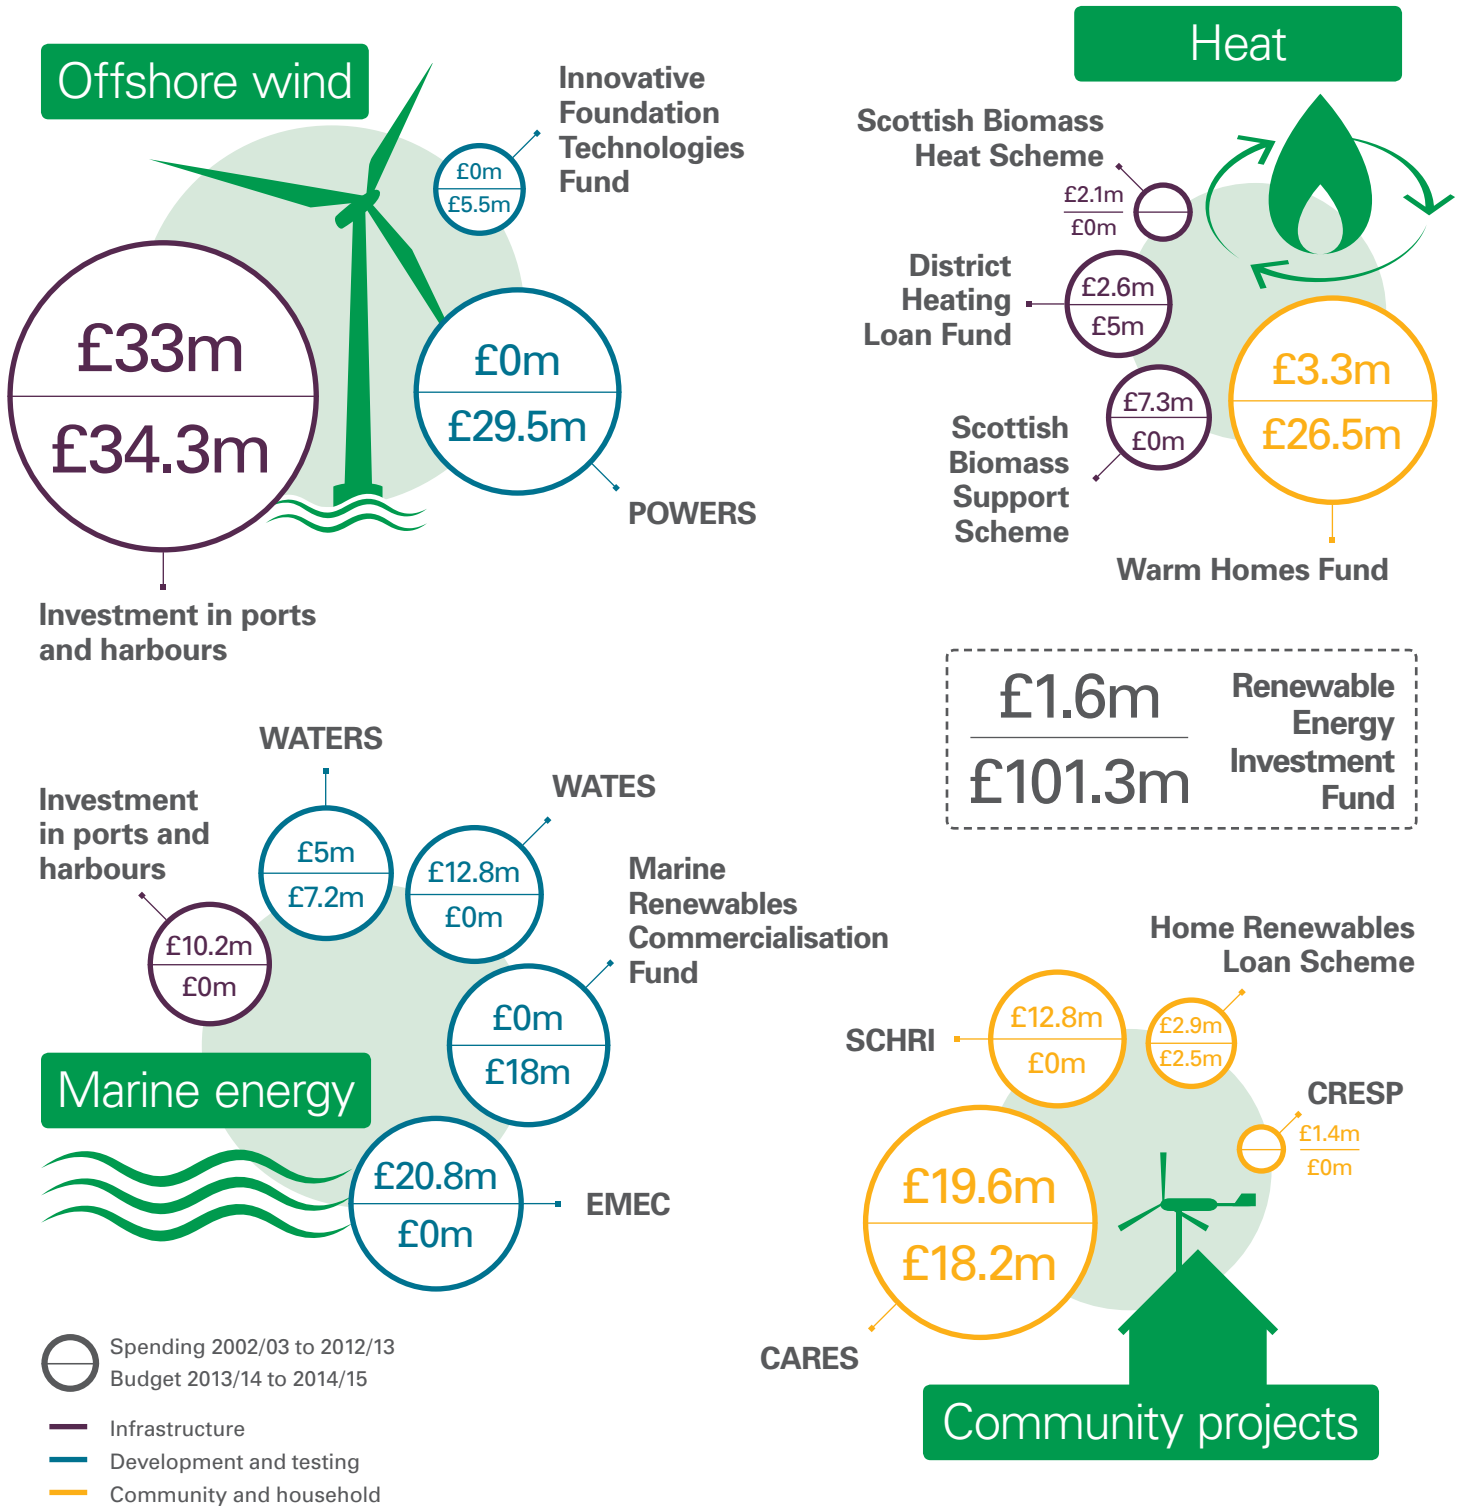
Offshore wind

Innovative Foundation Technologies Fund
£0m
£5.5m

£33m
£34.3m

£0m
£29.5m

POWERS

Investment in ports and harbours

Heat

Scottish Biomass Heat Scheme
£2.1m
£0m

District Heating Loan Fund
£2.6m
£5m

£7.3m
£0m
Scottish Biomass Support Scheme

£3.3m
£26.5m
Warm Homes Fund

£1.6m
£101.3m
Renewable Energy Investment Fund

WATERS
Investment in ports and harbours
£5m
£7.2m
WATES
£12.8m
£0m
£10.2m
£0m
Marine Renewables Commercialisation Fund
£0m
£18m

Marine energy

£20.8m
£0m
EMEC

Home Renewables Loan Scheme
SCHRI
£12.8m
£0m
£2.9m
£2.5m
CRESP
£1.4m
£0m
£19.6m
£18.2m
CARES

Community projects

Spending 2002/03 to 2012/13
Budget 2013/14 to 2014/15
Infrastructure
Development and testing
Community and household